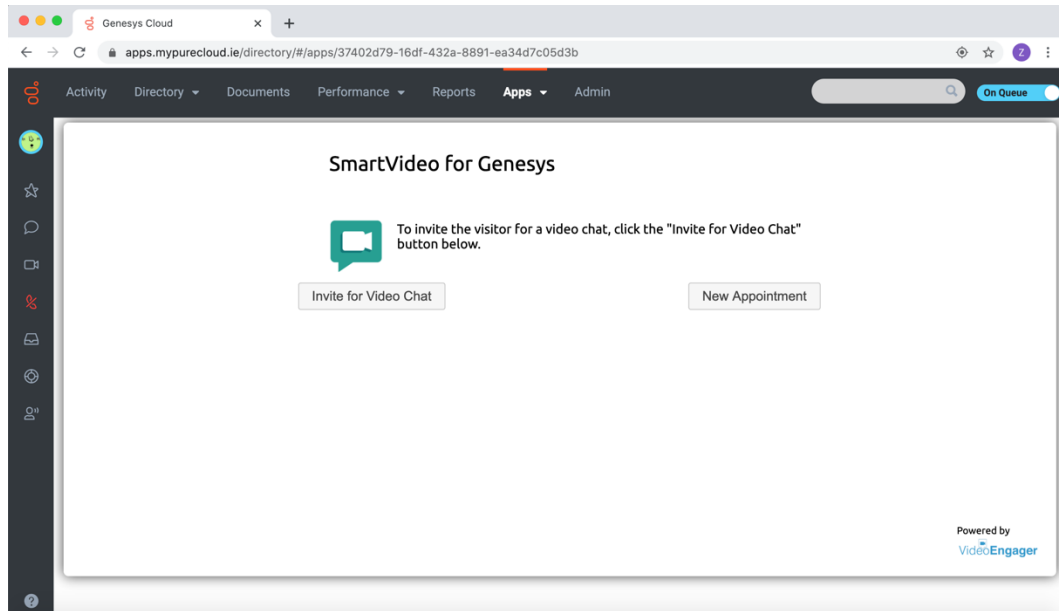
Genesys Cloud × +

apps.mypurecloud.ie/directory/#/apps/37402d79-16df-432a-8891-ea34d7c05d3b

Z

Activity Directory Documents Performance Reports Apps Admin

On Queue

SmartVideo for Genesys

To invite the visitor for a video chat, click the "Invite for Video Chat" button below.

Invite for Video Chat

New Appointment

Powered by
VideoEngager